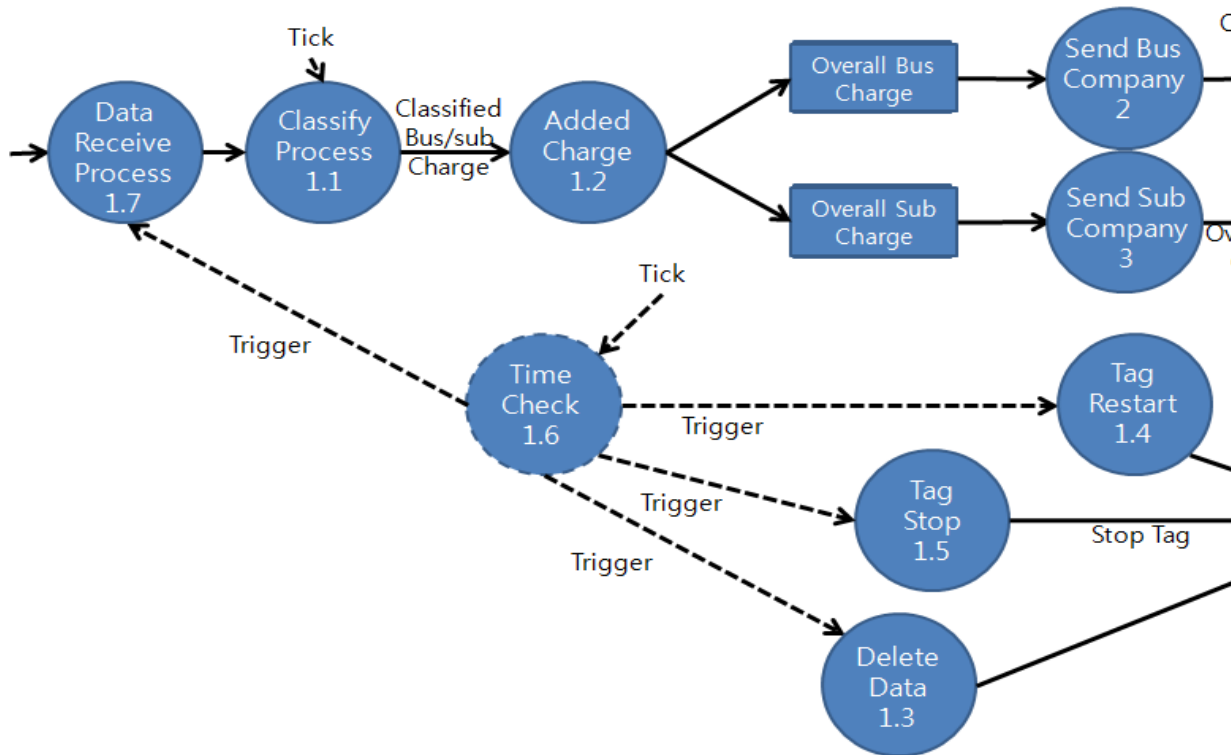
Tick

Data Receive Process 1.7

Classify Process 1.1

Classified Bus/sub Charge

Added Charge 1.2

Overall Bus Charge

Overall Sub Charge

Send Bus Company 2

Send Sub Company 3

O

Ov

Tick

Trigger

Time Check 1.6

Trigger

Tag Restart 1.4

Trigger

Tag Stop 1.5

Stop Tag

Trigger

Delete Data 1.3